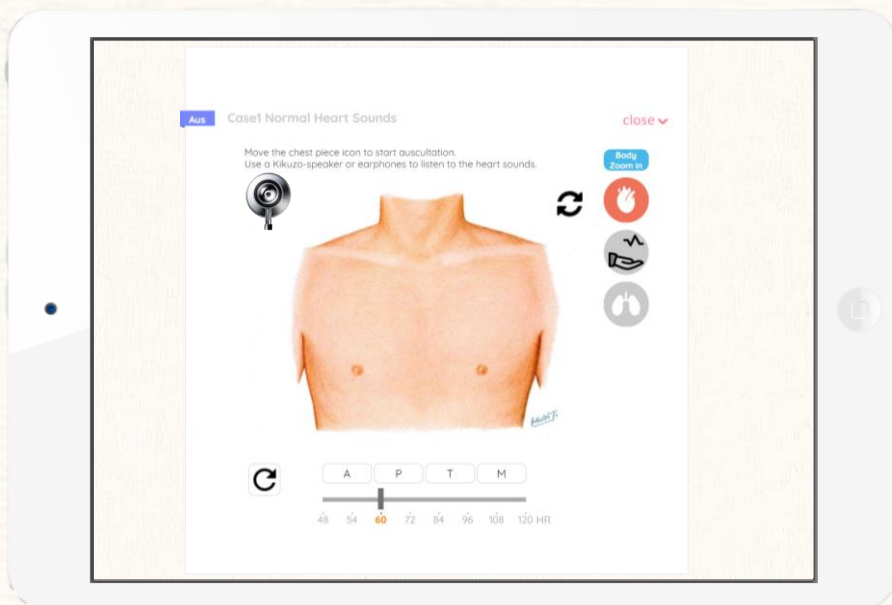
Aus Case1 Normal Heart Sounds

close

Move the chest piece icon to start auscultation.
Use a Kikuzo-speaker or earphones to listen to the heart sounds.

Body Zoom in

A P T M

48 54 60 72 84 96 108 120 HR